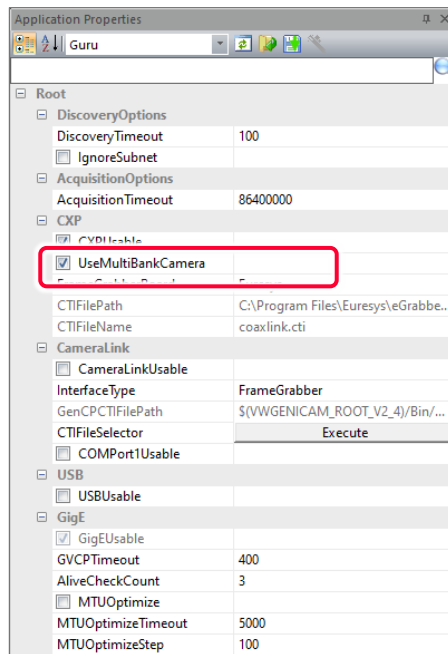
Application Properties

Guru

Root

DiscoveryOptions

| | |
|---|---|
| DiscoveryTimeout | 100 |
| IgnoreSubnet | |

AcquisitionOptions

| | |
|---|---|
| AcquisitionTimeout | 86400000 |

CXP

| | |
|---|---|
| CXPUsable | |
| UseMultiBankCamera | |
| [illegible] | F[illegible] |
| CTIFilePath | C:\Program Files\Euresys\eGrabbe... |
| CTIFileName | coaxlink.cti |

CameraLink

| | |
|---|---|
| CameraLinkUsable | |
| InterfaceType | FrameGrabber |
| GenCPCTIFilePath | $(VWGENICAM_ROOT_V2_4)/Bin/... |
| CTIFileSelector | Execute |
| COMPort1Usable | |

USB

| | |
|---|---|
| USBUsable | |

GigE

| | |
|---|---|
| GigEUsable | |
| GVCPTimeout | 400 |
| AliveCheckCount | 3 |
| MTUOptimize | |
| MTUOptimizeTimeout | 5000 |
| MTUOptimizeStep | 100 |